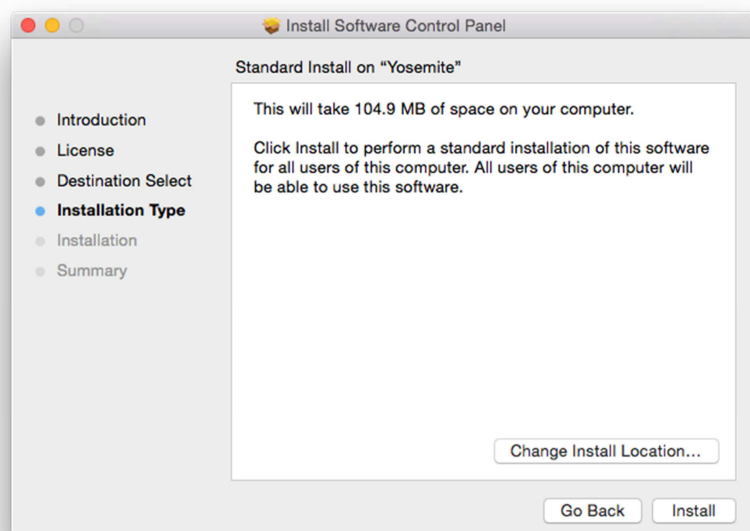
Install Software Control Panel

Standard Install on “Yosemite”

Introduction
License
Destination Select
Installation Type
Installation
Summary

This will take 104.9 MB of space on your computer.

Click Install to perform a standard installation of this software for all users of this computer. All users of this computer will be able to use this software.

Change Install Location...

Go Back
Install